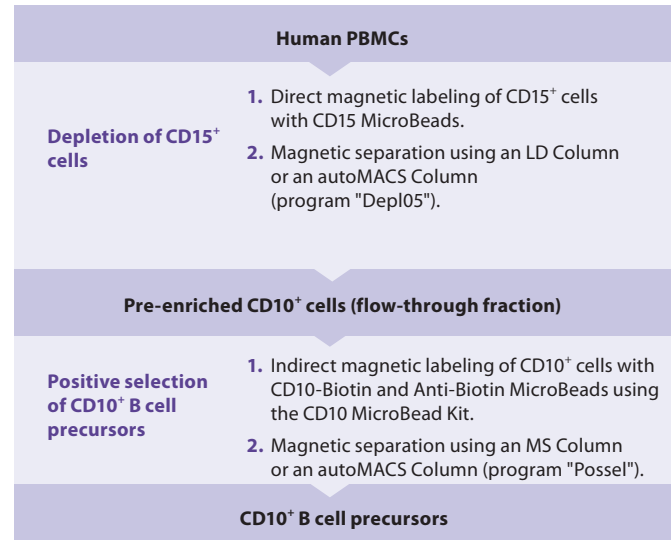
Human PBMCs

Depletion of CD15$^+$ cells

1. Direct magnetic labeling of CD15$^+$ cells with CD15 MicroBeads.

2. Magnetic separation using an LD Column or an autoMACS Column (program "Depl05").

Pre-enriched CD10$^+$ cells (flow-through fraction)

Positive selection of CD10$^+$ B cell precursors

1. Indirect magnetic labeling of CD10$^+$ cells with CD10-Biotin and Anti-Biotin MicroBeads using the CD10 MicroBead Kit.

2. Magnetic separation using an MS Column or an autoMACS Column (program "Possel").

CD10$^+$ B cell precursors